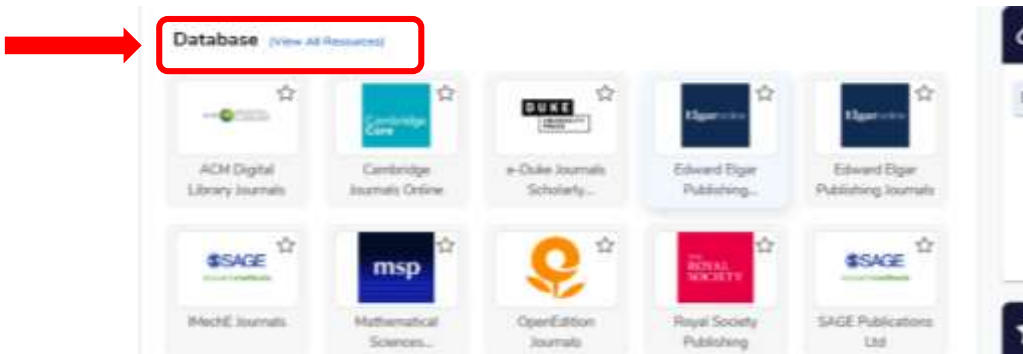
Database (View All Resources)

ACM Digital Library Journals

Cambridge Core

Cambridge Journals Online

DUKE UNIVERSITY PRESS

e-Duke Journals Scholarly...

Elgaronline

Edward Elgar Publishing...

Elgaronline

Edward Elgar Publishing Journals

SAGE

IMechE Journals

msp

Mathematical Sciences...

OpenEdition Journals

THE ROYAL SOCIETY

Royal Society Publishing

SAGE

SAGE Publications Ltd